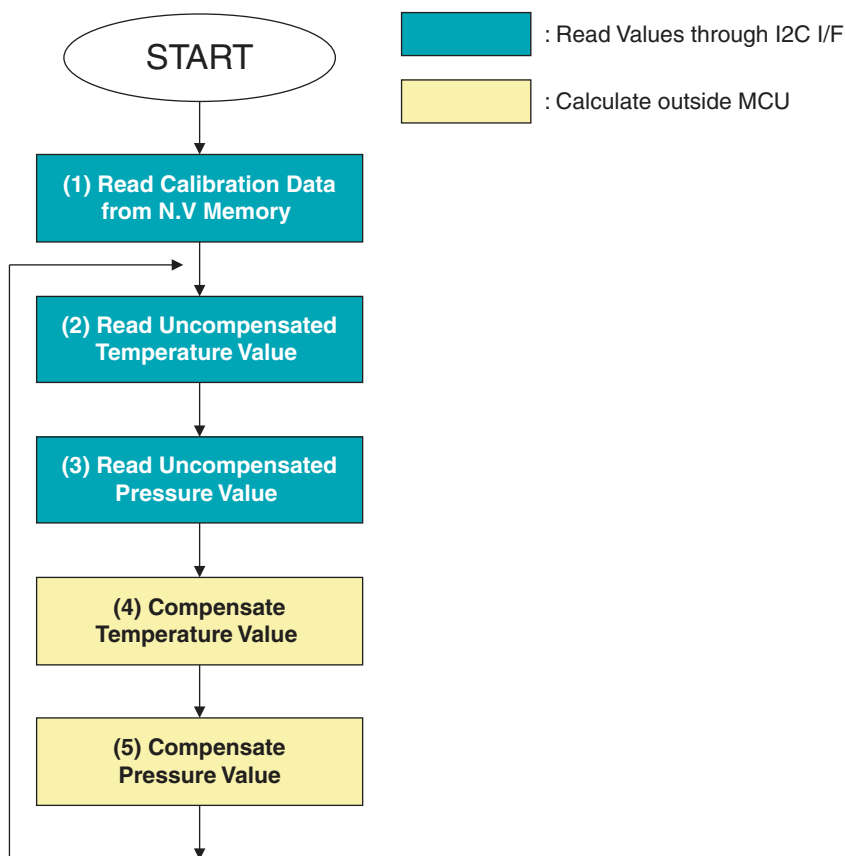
START

: Read Values through I2C I/F

: Calculate outside MCU

(1) Read Calibration Data from N.V Memory

(2) Read Uncompensated Temperature Value

(3) Read Uncompensated Pressure Value

(4) Compensate Temperature Value

(5) Compensate Pressure Value